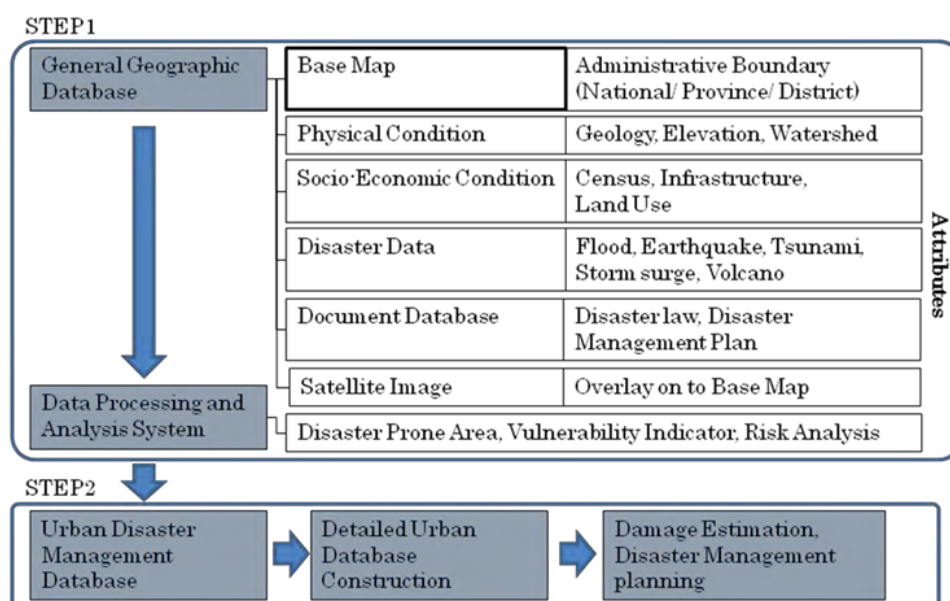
STEP1

General Geographic Database

| Base Map | Administrative Boundary (National/ Province/ District) |
|---|---|
| Physical Condition | Geology, Elevation, Watershed |
| Socio-Economic Condition | Census, Infrastructure, Land Use |
| Disaster Data | Flood, Earthquake, Tsunami, Storm surge, Volcano |
| Document Database | Disaster law, Disaster Management Plan |
| Satellite Image | Overlay on to Base Map |

Attributes

Data Processing and Analysis System

Disaster Prone Area, Vulnerability Indicator, Risk Analysis

STEP2

Urban Disaster Management Database

Detailed Urban Database Construction

Damage Estimation, Disaster Management planning